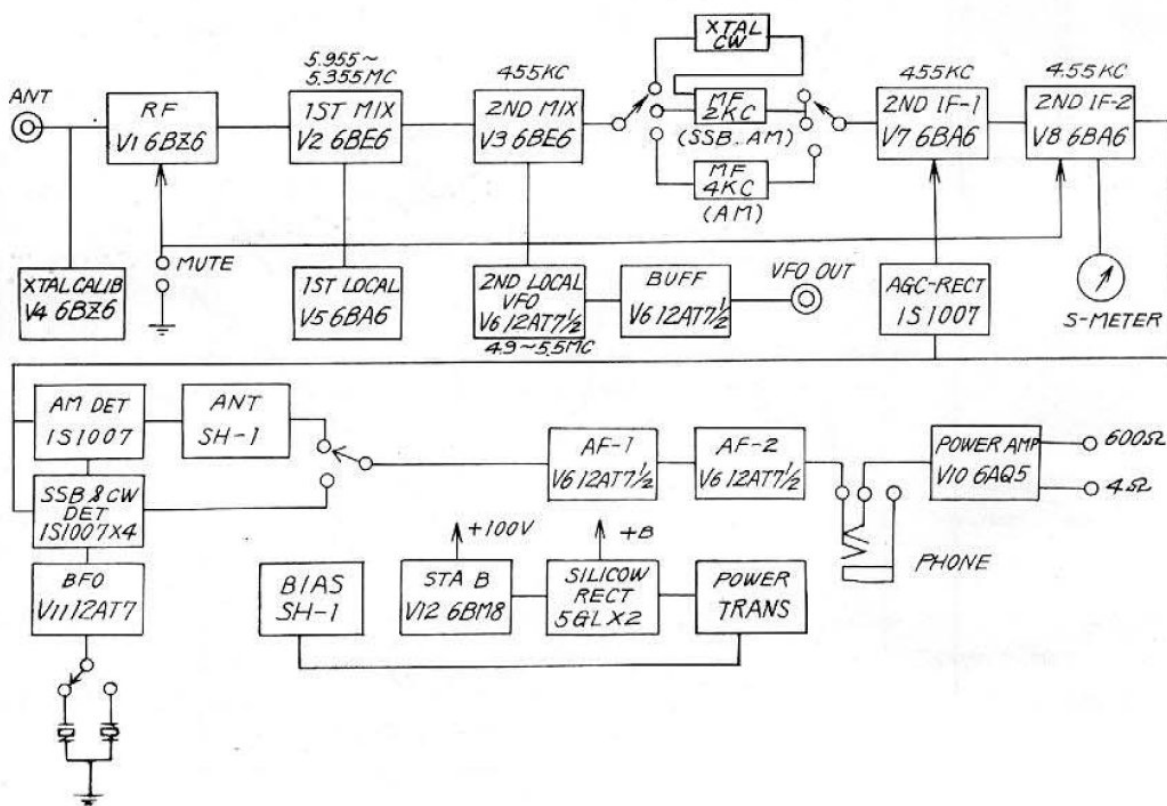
ANT

RF
V1 6BZ6

5.955 ~
5.355MC

1ST MIX
V2 6BE6

455KC

2ND MIX
V3 6BE6

XTAL
CW

MF
2KC
(SSB. AM)

MF
4KC
(AM)

455KC

2ND IF-1
V7 6BA6

455KC

2ND IF-2
V8 6BA6

XTAL CALIB
V4 6BZ6

MUTE

1ST LOCAL
V5 6BA6

2ND LOCAL
VFO
V6 12AT7$\frac{1}{2}$

4.9 ~ 5.5MC

BUFF
V6 12AT7$\frac{1}{2}$

VFO OUT

AGC-RECT
1S 1007

S-METER

AM DET
1S1007

ANT
SH-1

SSB & CW
DET
1S1007X4

AF-1
V6 12AT7$\frac{1}{2}$

AF-2
V6 12AT7$\frac{1}{2}$

POWER AMP
V10 6AQ5

600Ω

4Ω

PHONE

+100V

+B

BFO
V11 12AT7

BIAS
SH-1

STA B
V12 6BM8

SILICOW
RECT
5GL X2

POWER
TRANS